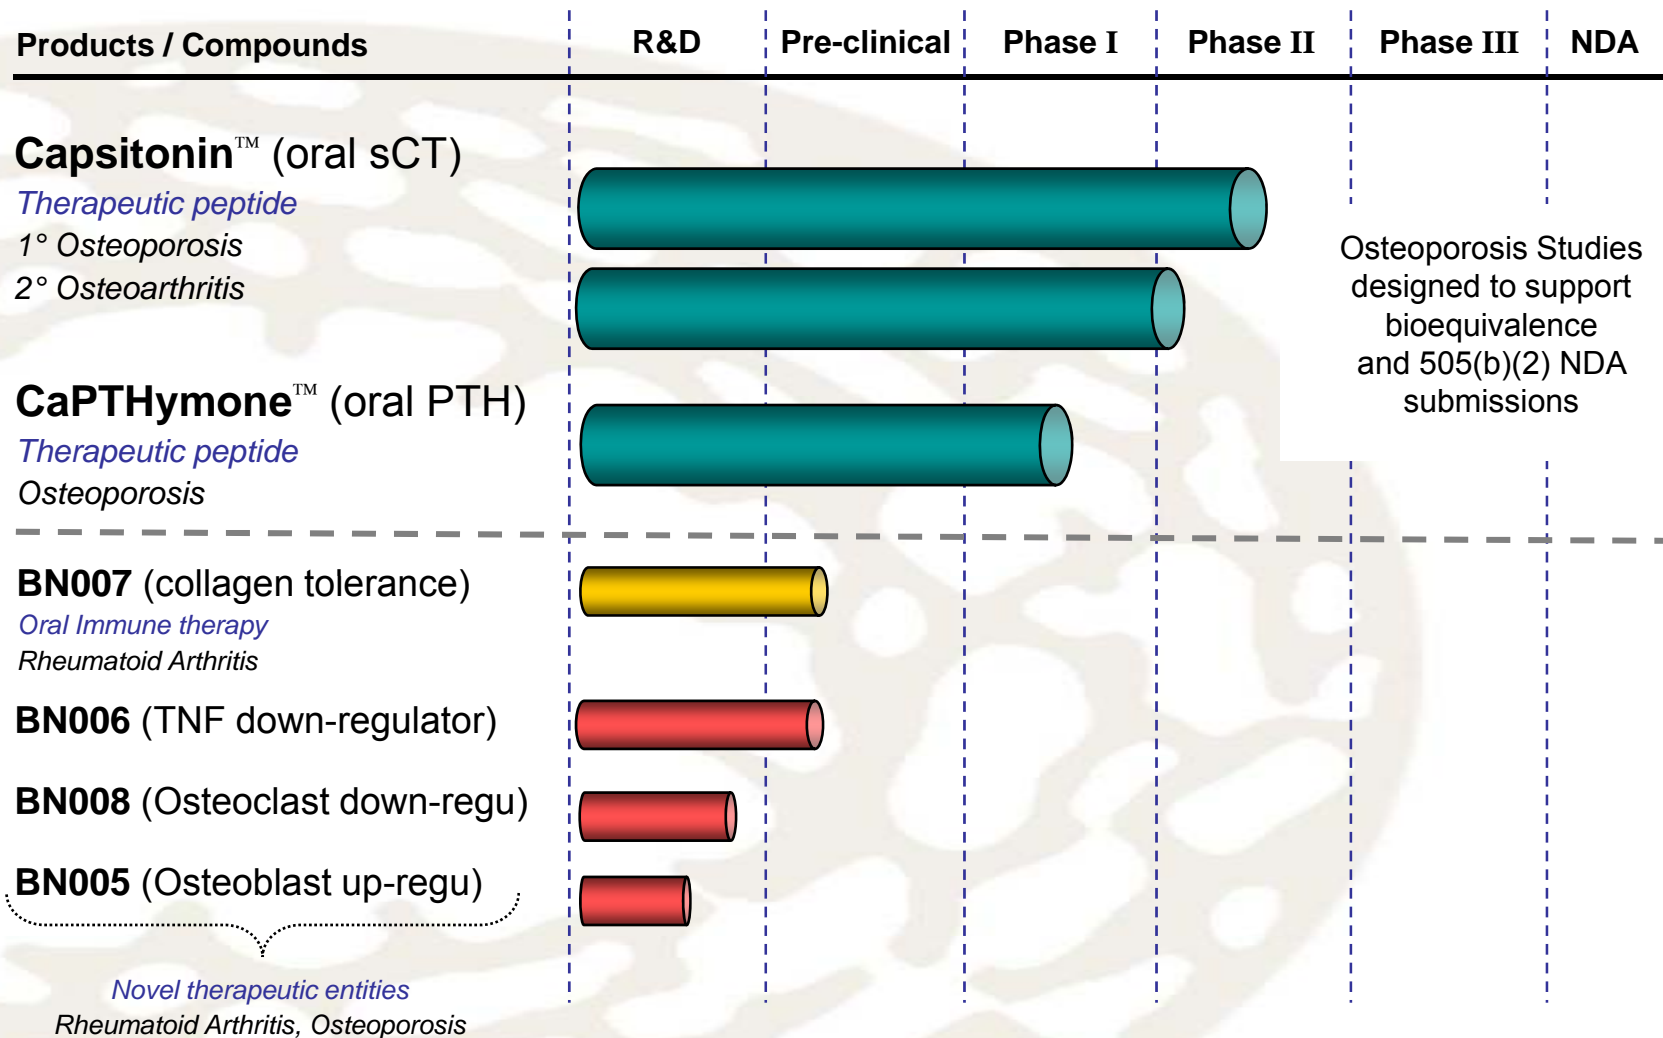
| Products / Compounds | R&D | Pre-clinical | Phase I | Phase II | Phase III | NDA |
|---|---|---|---|---|---|---|

Capsitonin™ (oral sCT)
Therapeutic peptide
1° Osteoporosis
2° Osteoarthritis

Osteoporosis Studies designed to support bioequivalence and 505(b)(2) NDA submissions

CaPTHymone™ (oral PTH)
Therapeutic peptide
Osteoporosis

BN007 (collagen tolerance)
Oral Immune therapy
Rheumatoid Arthritis

BN006 (TNF down-regulator)

BN008 (Osteoclast down-regu)

BN005 (Osteoblast up-regu)

Novel therapeutic entities
Rheumatoid Arthritis, Osteoporosis